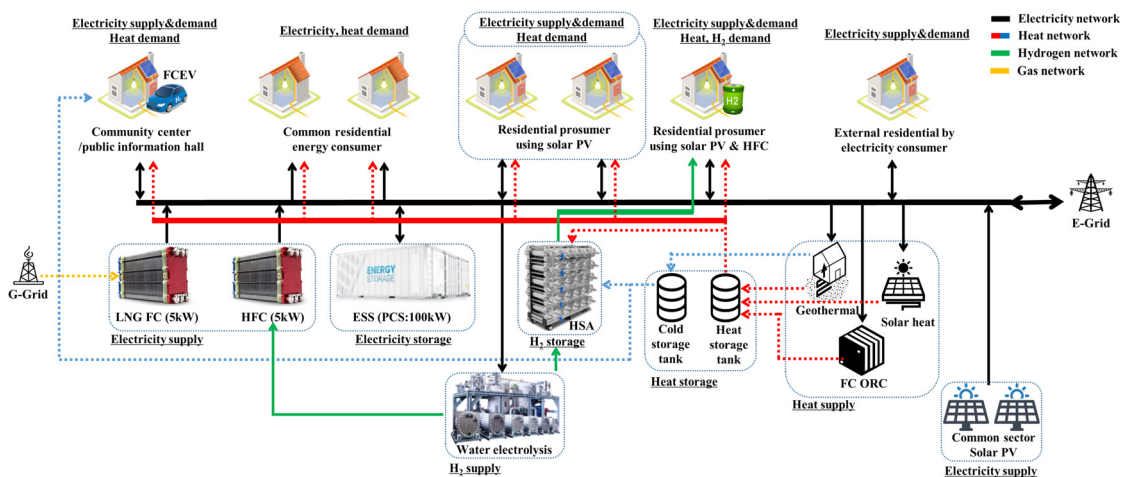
Electricity supply&demand
Heat demand

Electricity, heat demand

Electricity supply&demand
Heat demand

Electricity supply&demand
Heat, $H_2$ demand

Electricity supply&demand

Electricity network
Heat network
Hydrogen network
Gas network

FCEV

H2

Community center
/public information hall

Common residential
energy consumer

Residential prosumer
using solar PV

Residential prosumer
using solar PV & HFC

External residential by
electricity consumer

E-Grid

G-Grid

ENERGY STORAGE

LNG FC (5kW)

HFC (5kW)

ESS (PCS:100kW)

Electricity supply

Electricity storage

HSA

$H_2$ storage

Cold storage tank

Heat storage tank

Heat storage

Geothermal

Solar heat

FC ORC

Heat supply

Water electrolysis

$H_2$ supply

Common sector
Solar PV

Electricity supply